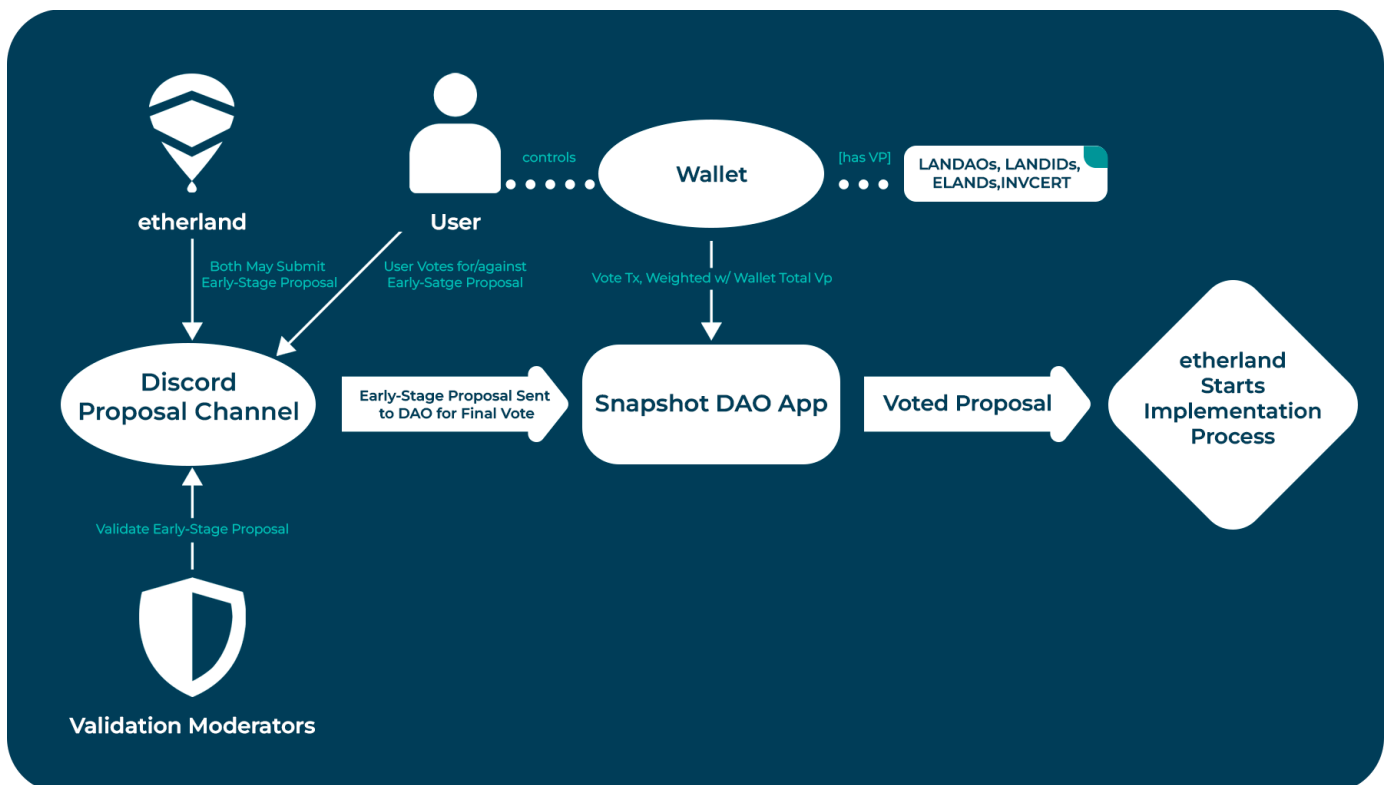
etherland

User

controls

Wallet

[has VP]

LANDAOs, LANDIDs, ELANDs,INVCERT

Both May Submit Early-Stage Proposal

User Votes for/against Early-Satge Proposal

Vote Tx, Weighted w/ Wallet Total Vp

Discord Proposal Channel

Early-Stage Proposal Sent to DAO for Final Vote

Snapshot DAO App

Voted Proposal

etherland Starts Implementation Process

Validate Early-Stage Proposal

Validation Moderators